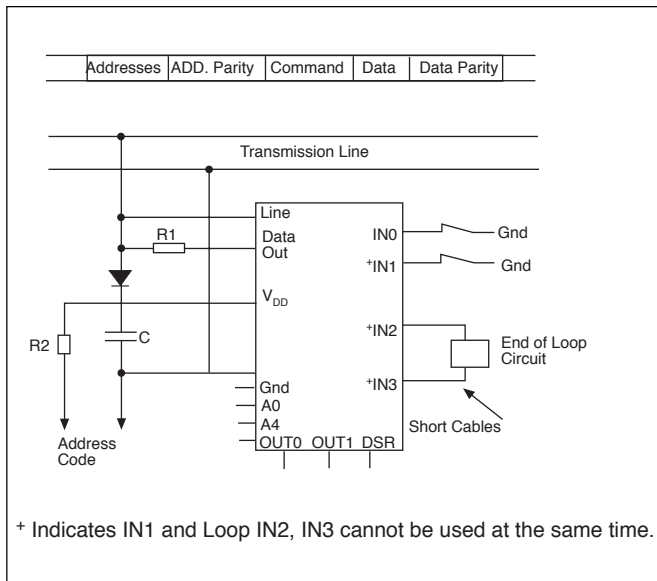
| Addresses | ADD. Parity | Command | Data | Data Parity |
|---|---|---|---|---|

Transmission Line

R1

Line

Data Out

$V_{DD}$

R2

C

Gnd

A0

A4

OUT0 OUT1 DSR

IN0

$^{+}$IN1

$^{+}$IN2

$^{+}$IN3

Gnd

Gnd

End of Loop Circuit

Short Cables

Address Code

$^{+}$ Indicates IN1 and Loop IN2, IN3 cannot be used at the same time.